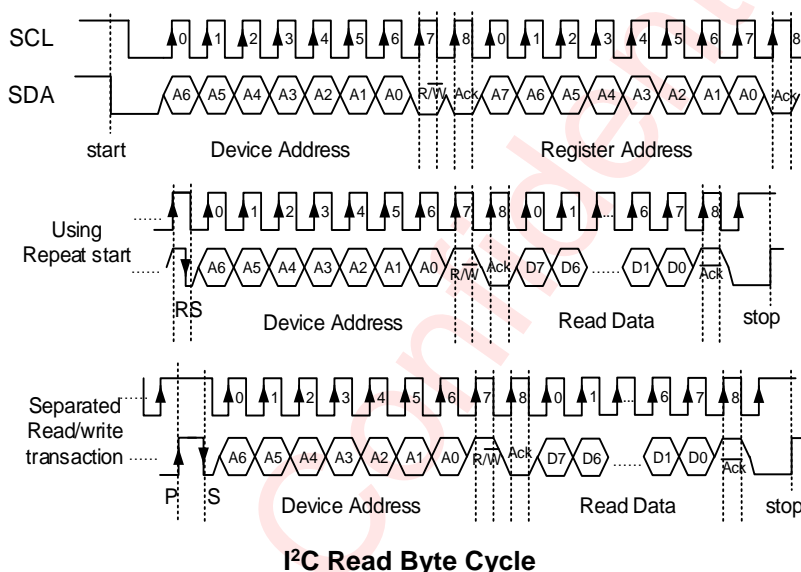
SCL

SDA

0 1 2 3 4 5 6 7 8 0 1 2 3 4 5 6 7 8

A6 A5 A4 A3 A2 A1 A0 $R/\overline{W}$ Ack A7 A6 A5 A4 A3 A2 A1 A0 Ack

start Device Address Register Address

Using Repeat start

0 1 2 3 4 5 6 7 8 0 1 6 7 8

A6 A5 A4 A3 A2 A1 A0 $R/\overline{W}$ Ack D7 D6 D1 D0 $\overline{Ack}$

RS Device Address Read Data stop

Separated Read/write transaction

0 1 2 3 4 5 6 7 8 0 1 6 7 8

A6 A5 A4 A3 A2 A1 A0 $R/\overline{W}$ Ack D7 D6 D1 D0 $\overline{Ack}$

P S Device Address Read Data stop

Confidential

I$^2$C Read Byte Cycle